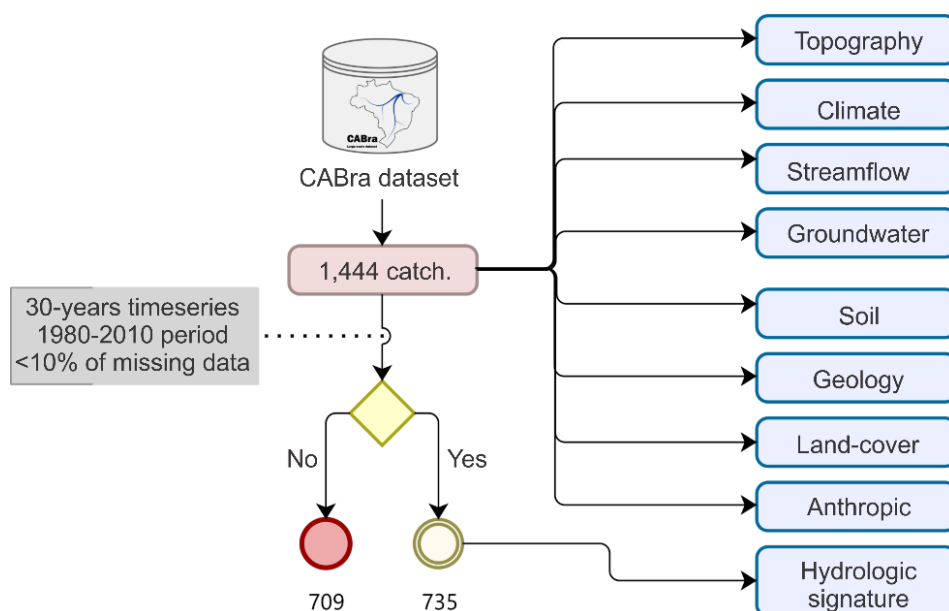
CABra
CABra dataset
1,444 catch.
30-years timeseries
1980-2010 period
<10% of missing data
No
Yes
709
735
Topography
Climate
Streamflow
Groundwater
Soil
Geology
Land-cover
Anthropic
Hydrologic signature